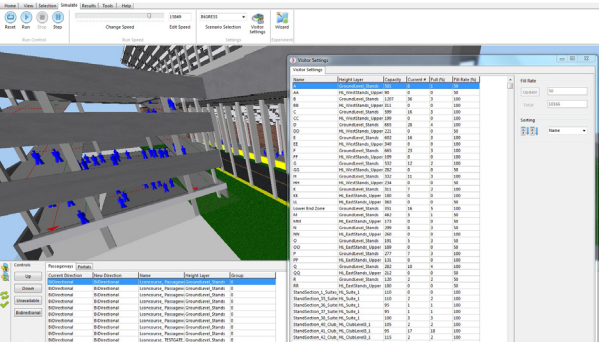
View Selection Simulate Results Tools Help

Reset Run Stop Step

Run Control

Change Speed

15849

Edit Speed

Run Speed

INGRESS

Scenario Selection

Visitor Settings

Settings

Wizard

Experiments

Visitor Settings

Visitor Settings

| Name | Height Layer | Capacity | Current # | Full (%) | Fill Rate (%) |
|---|---|---|---|---|---|
| A | GroundLevel_Stands | 586 | 0 | 0 | 50 |
| AA | HL_WestStands_Upper | 98 | 0 | 0 | 50 |
| B | GroundLevel_Stands | 1307 | 38 | 3 | 100 |
| BB | HL_WestStands_Upper | 311 | 0 | 0 | 50 |
| C | GroundLevel_Stands | 399 | 16 | 3 | 100 |
| CC | HL_WestStands_Upper | 311 | 0 | 0 | 50 |
| D | GroundLevel_Stands | 693 | 28 | 4 | 100 |
| DD | HL_WestStands_Upper | 221 | 0 | 0 | 50 |
| E | GroundLevel_Stands | 602 | 18 | 3 | 100 |
| EE | HL_WestStands_Upper | 340 | 0 | 0 | 50 |
| F | GroundLevel_Stands | 465 | 23 | 5 | 100 |
| FF | HL_WestStands_Upper | 109 | 0 | 0 | 50 |
| G | GroundLevel_Stands | 532 | 12 | 2 | 100 |
| GG | HL_WestStands_Upper | 367 | 0 | 0 | 50 |
| H | GroundLevel_Stands | 332 | 11 | 3 | 100 |
| HH | HL_WestStands_Upper | 154 | 0 | 0 | 50 |
| K | GroundLevel_Stands | 311 | 7 | 2 | 100 |
| KK | HL_WestStands_Upper | 361 | 0 | 0 | 50 |
| LL | HL_WestStands_Upper | 360 | 0 | 0 | 50 |
| Lower End Zone | GroundLevel_Stands | 391 | 16 | 5 | 100 |
| M | GroundLevel_Stands | 462 | 3 | 1 | 50 |
| MM | HL_EastStands_Upper | 173 | 0 | 0 | 50 |
| N | GroundLevel_Stands | 399 | 6 | 3 | 50 |
| NN | HL_EastStands_Upper | 260 | 0 | 0 | 50 |
| O | GroundLevel_Stands | 185 | 3 | 3 | 50 |
| OO | HL_EastStands_Upper | 189 | 0 | 0 | 50 |
| P | GroundLevel_Stands | 277 | 7 | 3 | 100 |
| PP | HL_EastStands_Upper | 131 | 0 | 0 | 50 |
| Q | GroundLevel_Stands | 282 | 10 | 4 | 100 |
| QQ | HL_EastStands_Upper | 212 | 0 | 0 | 50 |
| R | GroundLevel_Stands | 317 | 3 | 1 | 50 |
| RR | HL_EastStands_Upper | 110 | 0 | 0 | 50 |
| StandSection_35_Suite | HL_Suite_1 | 110 | 2 | 2 | 100 |
| StandSection_35_Suite | HL_Suite_1 | 110 | 2 | 2 | 100 |
| StandSection_36_Suite | HL_Suite_1 | 95 | 1 | 1 | 100 |
| StandSection_37_Suite | HL_Suite_1 | 95 | 1 | 1 | 100 |
| StandSection_38_Suite | HL_Suite_1 | 115 | 2 | 2 | 100 |
| StandSection_40_Club | HL_ClubLevel_1 | 104 | 2 | 2 | 100 |
| StandSection_41_Club | HL_ClubLevel_1 | 95 | 17 | 18 | 100 |
| StandSection_42_Club | HL_ClubLevel_1 | 115 | 2 | 2 | 100 |

Fill Rate

Update 50

Total 10364

Sorting

Name

Controls

Passageways Portals

Up

Down

Unavailable

BiDirectional

| Current Direction | New Direction | Name | Height Layer | Group |
|---|---|---|---|---|
| BiDirectional | BiDirectional | Lconcourse_Passageway | GroundLevel_Stands | 0 |
| BiDirectional | BiDirectional | Lconcourse_Passageway | GroundLevel_Stands | 0 |
| BiDirectional | BiDirectional | Lconcourse_Passageway | GroundLevel_Stands | 0 |
| BiDirectional | BiDirectional | Lconcourse_Passageway | GroundLevel_Stands | 0 |
| BiDirectional | BiDirectional | Lconcourse_Passageway | GroundLevel_Stands | 0 |
| BiDirectional | BiDirectional | Lconcourse_Passageway | GroundLevel_Stands | 0 |
| BiDirectional | BiDirectional | Lconcourse_Passageway | GroundLevel_Stands | 0 |
| BiDirectional | BiDirectional | Lconcourse_Passageway | GroundLevel_Stands | 0 |
| BiDirectional | BiDirectional | Lconcourse_TESTGATE | GroundLevel_Stands | 0 |